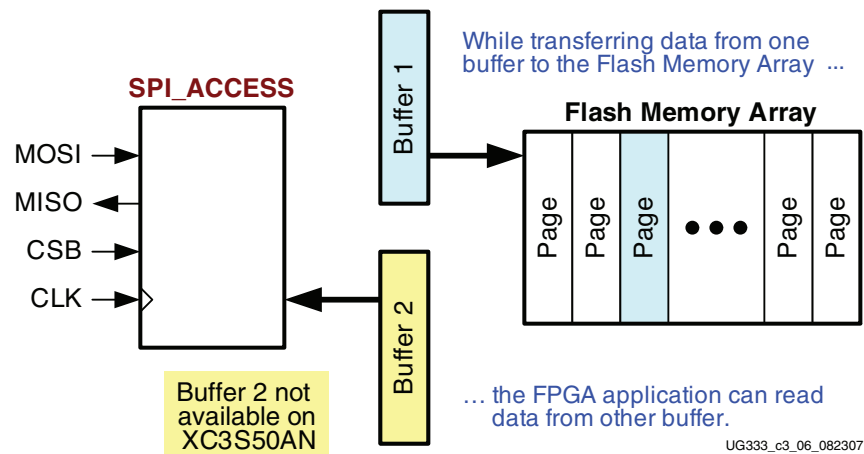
SPI_ACCESS

MOSI
MISO
CSB
CLK

Buffer 1

While transferring data from one buffer to the Flash Memory Array ...

Flash Memory Array

Page
Page
Page
• • •
Page
Page

Buffer 2

Buffer 2 not available on XC3S50AN

... the FPGA application can read data from other buffer.

UG333_c3_06_082307